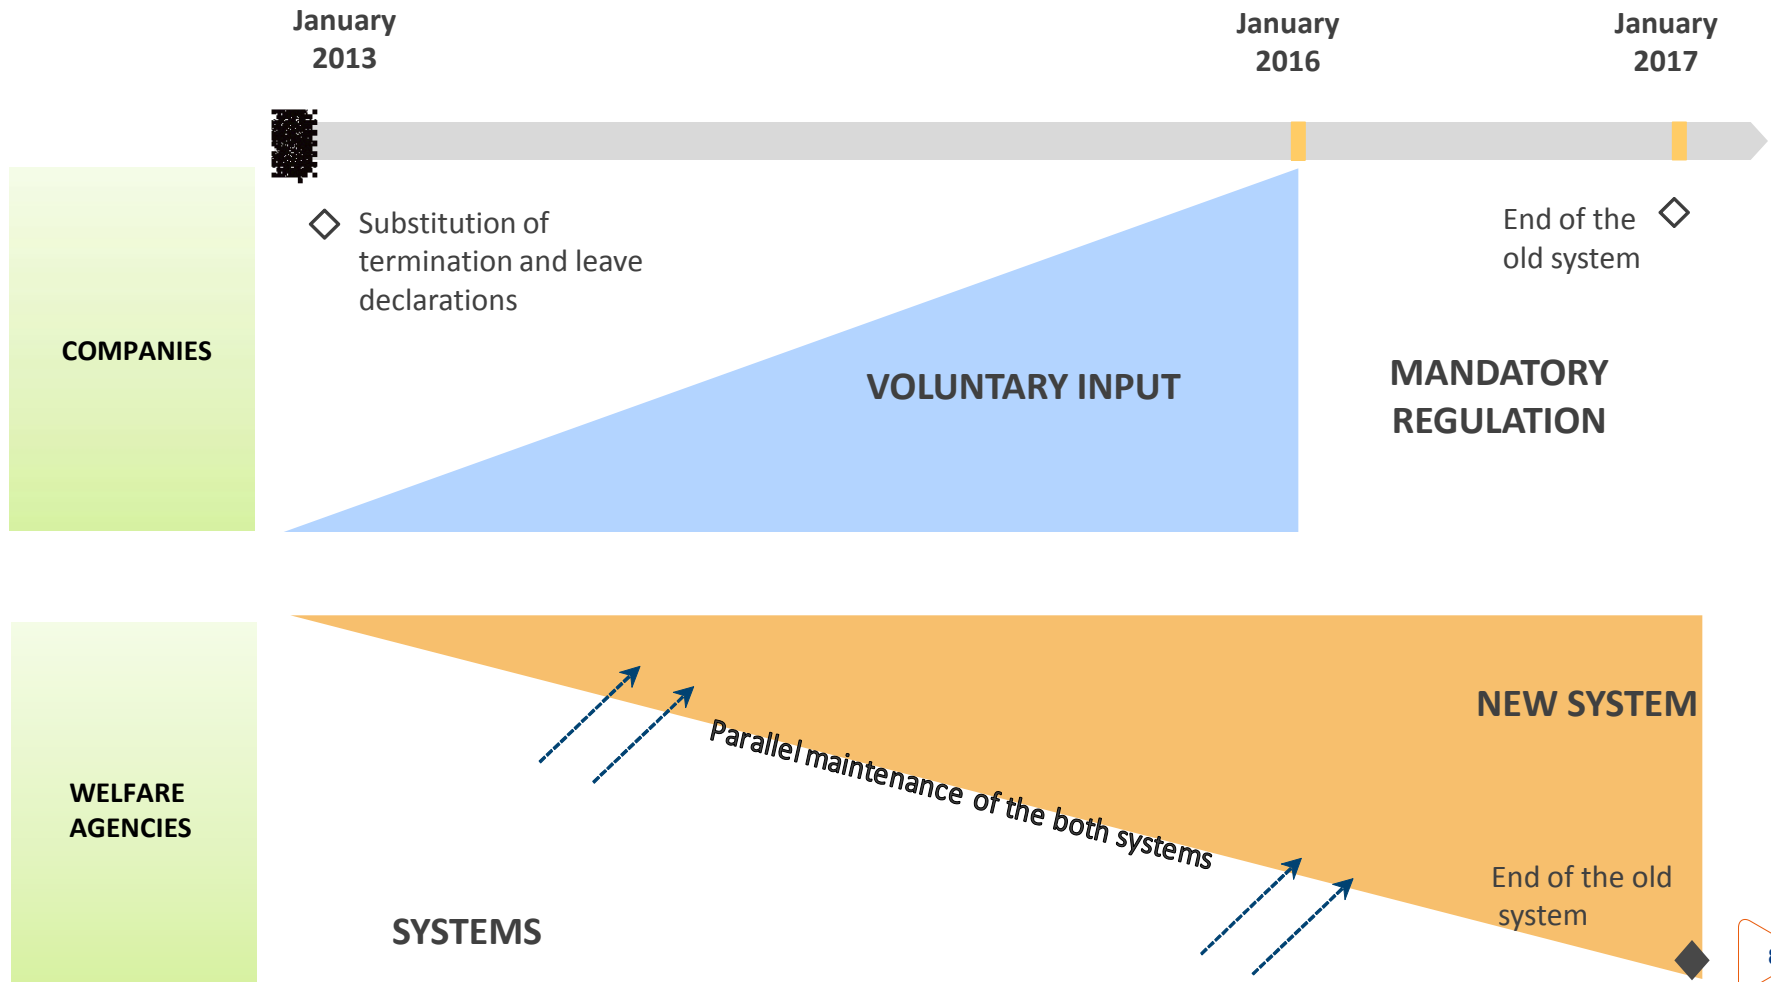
January 2013

January 2016

January 2017

COMPANIES

Substitution of termination and leave declarations

End of the old system

VOLUNTARY INPUT

MANDATORY REGULATION

WELFARE AGENCIES

NEW SYSTEM

Parallel maintenance of the both systems

End of the old system

SYSTEMS